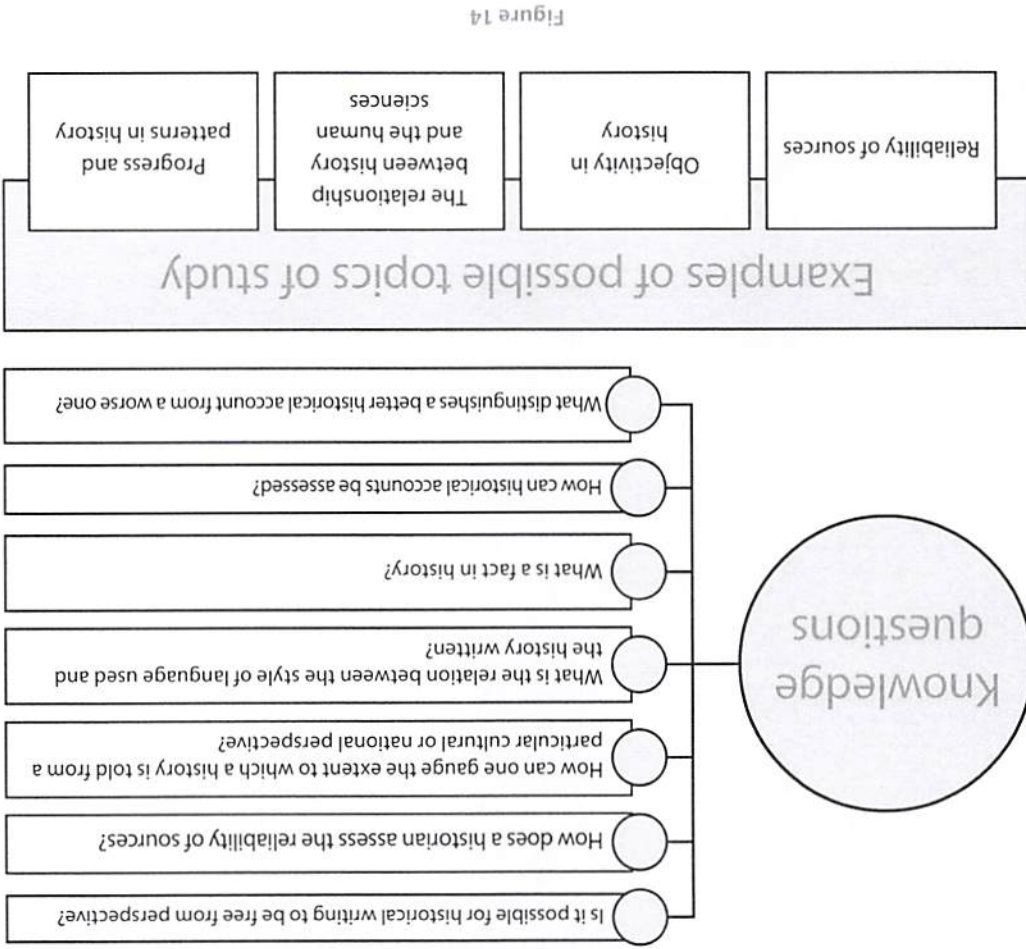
Knowledge questions

Is it possible for historical writing to be free from perspective?

How does a historian assess the reliability of sources?

How can one gauge the extent to which a history is told from a particular cultural or national perspective?

What is the relation between the style of language used and the history written?

What is a fact in history?

How can historical accounts be assessed?

What distinguishes a better historical account from a worse one?

Examples of possible topics of study

Reliability of sources

Objectivity in history

The relationship between history and the human sciences

Progress and patterns in history

Figure 14